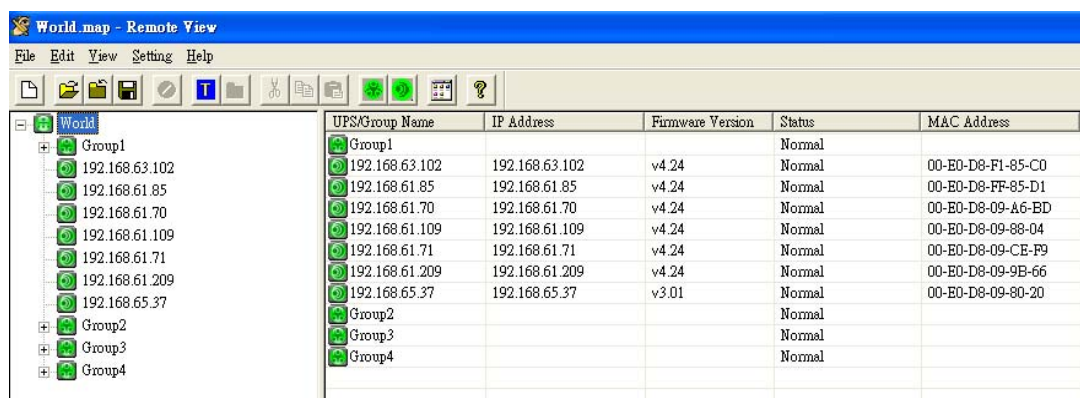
World.map - Remote View

File Edit View Setting Help

T

World
Group1
192.168.63.102
192.168.61.85
192.168.61.70
192.168.61.109
192.168.61.71
192.168.61.209
192.168.65.37
Group2
Group3
Group4

| UPS/Group Name | IP Address | Firmware Version | Status | MAC Address |
|---|---|---|---|---|
| Group1 | | | Normal | |
| 192.168.63.102 | 192.168.63.102 | v4.24 | Normal | 00-E0-D8-F1-85-C0 |
| 192.168.61.85 | 192.168.61.85 | v4.24 | Normal | 00-E0-D8-FF-85-D1 |
| 192.168.61.70 | 192.168.61.70 | v4.24 | Normal | 00-E0-D8-09-A6-BD |
| 192.168.61.109 | 192.168.61.109 | v4.24 | Normal | 00-E0-D8-09-88-04 |
| 192.168.61.71 | 192.168.61.71 | v4.24 | Normal | 00-E0-D8-09-CE-F9 |
| 192.168.61.209 | 192.168.61.209 | v4.24 | Normal | 00-E0-D8-09-9B-66 |
| 192.168.65.37 | 192.168.65.37 | v3.01 | Normal | 00-E0-D8-09-80-20 |
| Group2 | | | Normal | |
| Group3 | | | Normal | |
| Group4 | | | Normal | |